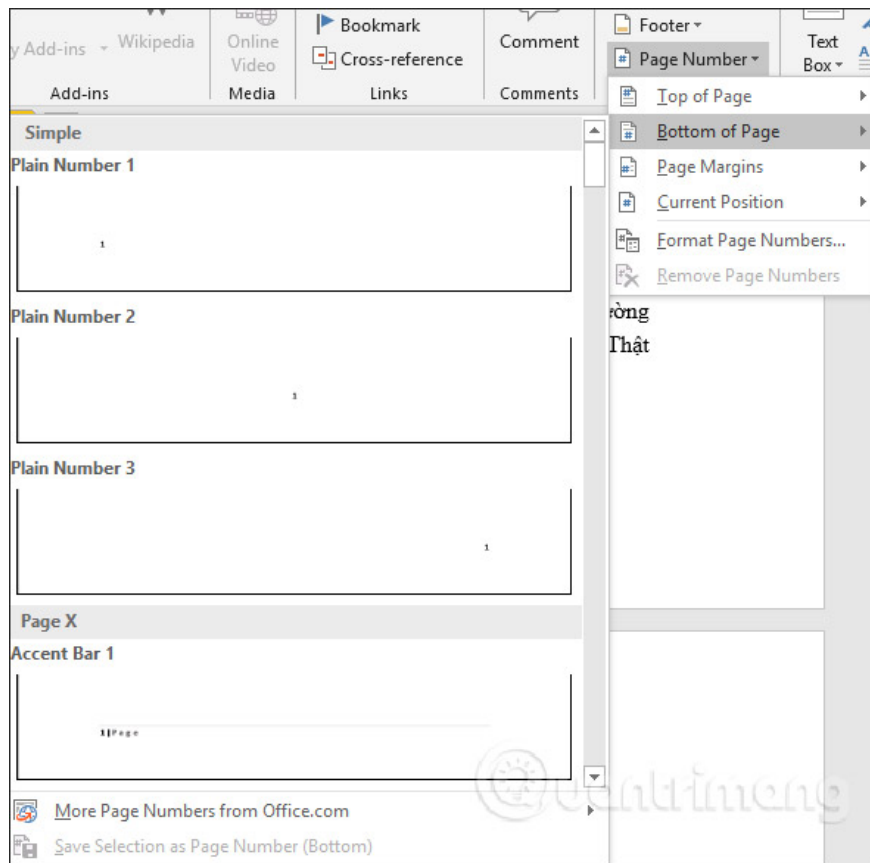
y Add-ins Wikipedia Online Video Bookmark Cross-reference Comment Footer Page Number Text Box

Add-ins Media Links Comments

Top of Page
Bottom of Page
Page Margins
Current Position
Format Page Numbers...
Remove Page Numbers

Simple
Plain Number 1
1
Plain Number 2
1
Plain Number 3
1
Page X
Accent Bar 1
1|Page

ờng
Thật

More Page Numbers from Office.com
Save Selection as Page Number (Bottom)

quantrimang